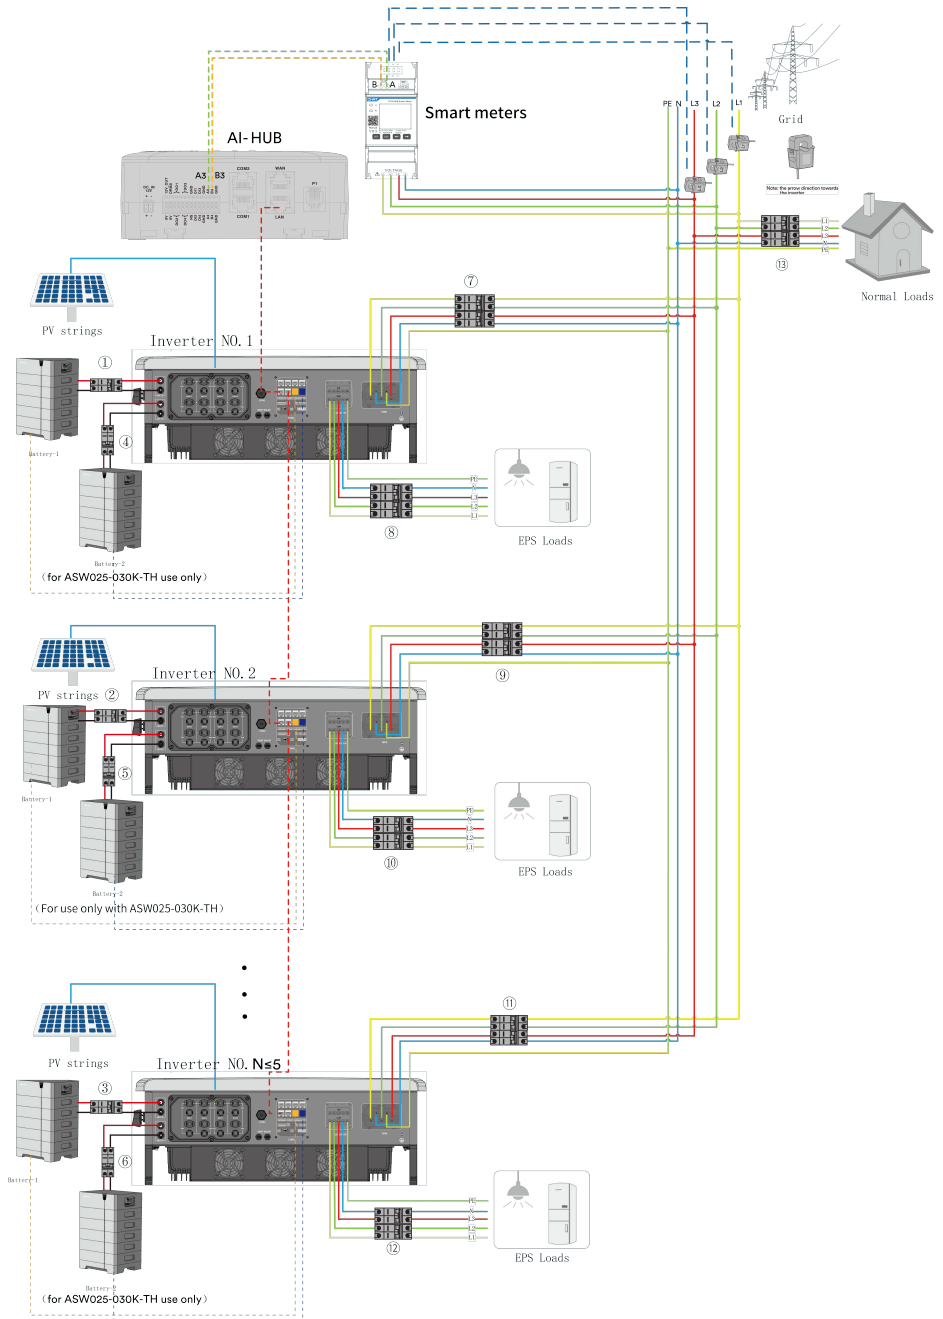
B A
Smart meters
AI-HUB
A3 B3
COM2
WAN
COM1
LAN
PE N L3 L2 L1
Grid
Note: the arrow direction towards the inverter
L1
L2
L3
N
PE
⑬
Normal Loads
PV strings
Inverter NO. 1
⑦
①
④
Battery-1
Battery-2
（for ASW025-030K-TH use only）
PE
N
L3
L2
L1
⑧
EPS Loads
⑨
PV strings ②
Inverter NO. 2
⑤
Battery-1
Battery-2
（For use only with ASW025-030K-TH）
PE
N
L3
L2
L1
⑩
EPS Loads
⑪
PV strings
Inverter NO. N≤5
③
⑥
Battery-1
Battery-2
（for ASW025-030K-TH use only）
PE
N
L3
L2
L1
⑫
EPS Loads